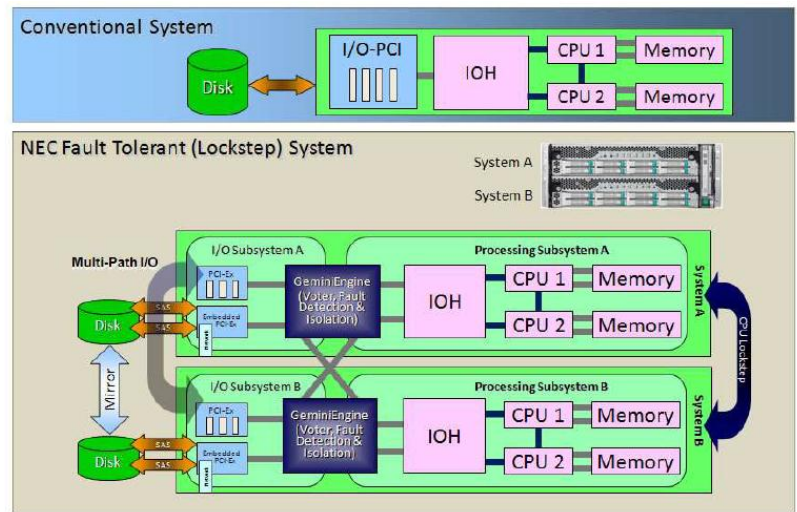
Conventional System

Disk

I/O-PCI

IOH

CPU 1

Memory

CPU 2

Memory

NEC Fault Tolerant (Lockstep) System

System A

System B

Multi-Path I/O

I/O Subsystem A

PCI-Ex

Embedded PCI-Ex

SAS

SAS

Disk

GeminiEngine (Voter, Fault Detection & Isolation)

Processing Subsystem A

IOH

CPU 1

Memory

CPU 2

Memory

System A

Mirror

CPU Lockstep

I/O Subsystem B

PCI-Ex

Embedded PCI-Ex

SAS

SAS

Disk

GeminiEngine (Voter, Fault Detection & Isolation)

Processing Subsystem B

IOH

CPU 1

Memory

CPU 2

Memory

System B